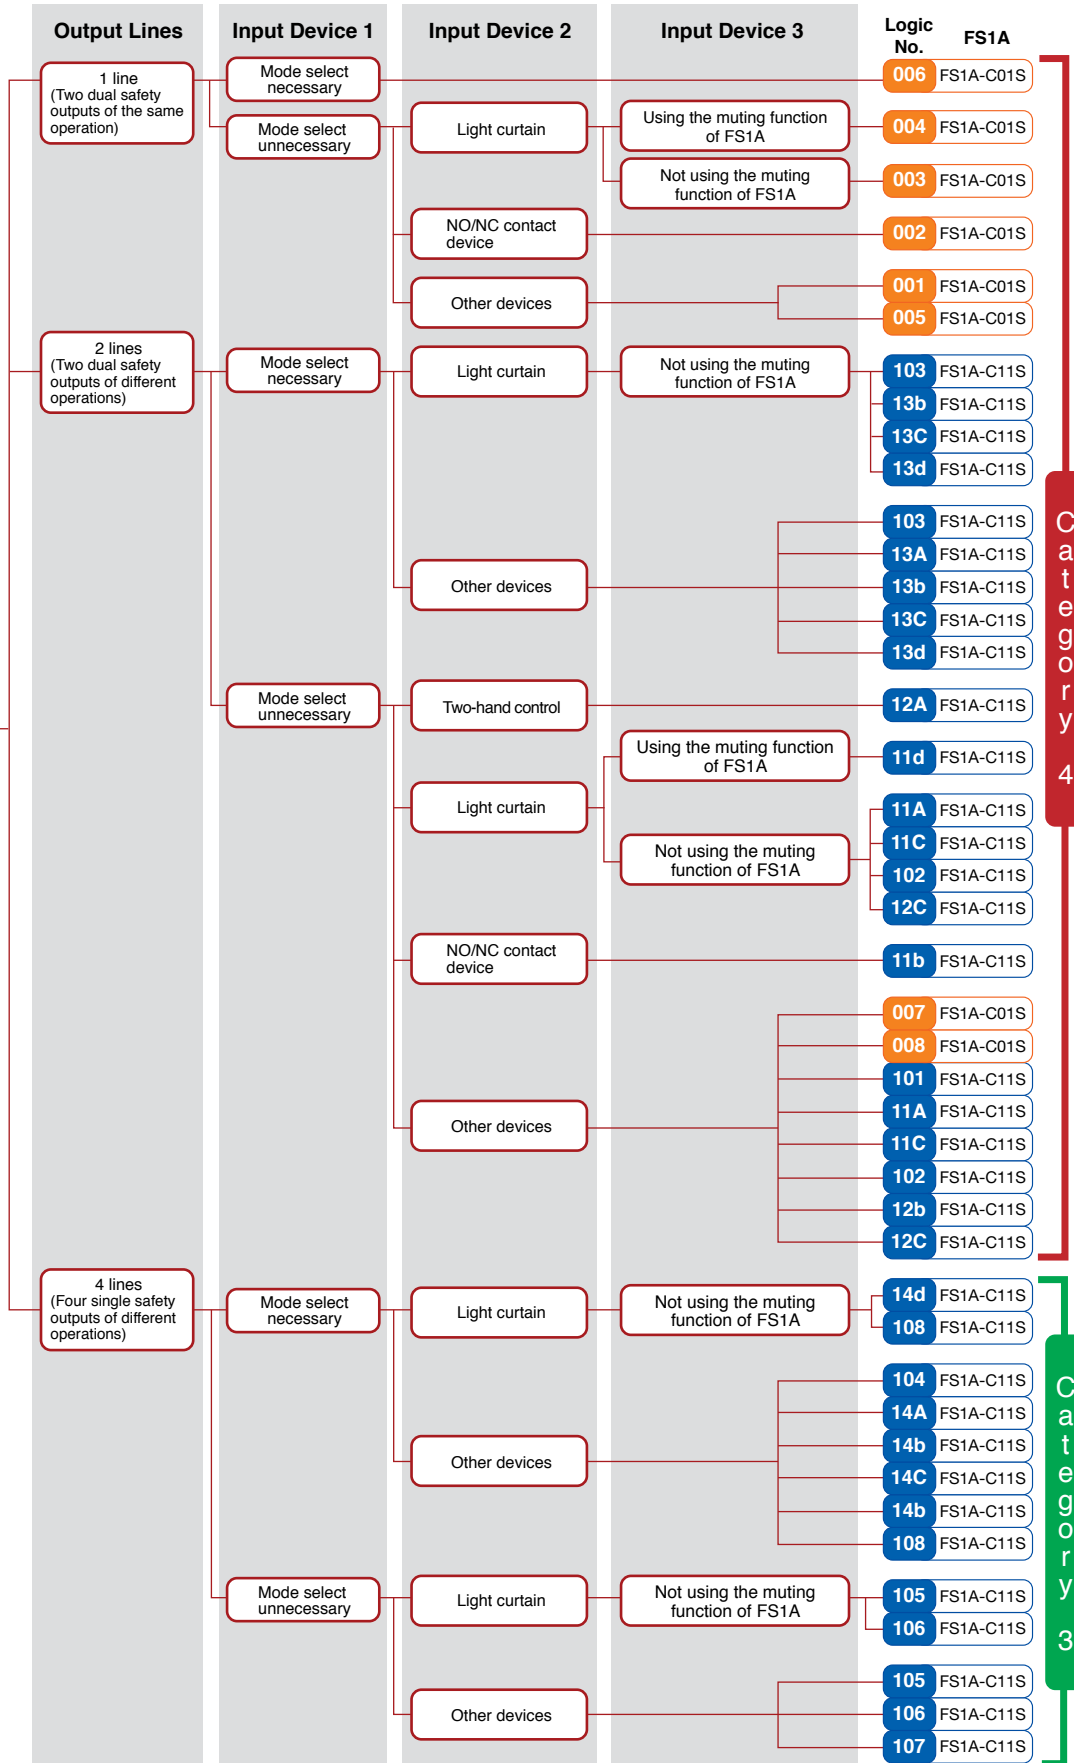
Output Lines | Input Device 1 | Input Device 2 | Input Device 3 | Logic No. | FS1A

1 line (Two dual safety outputs of the same operation)

Mode select necessary
006 FS1A-C01S

Mode select unnecessary
Light curtain
Using the muting function of FS1A
004 FS1A-C01S
Not using the muting function of FS1A
003 FS1A-C01S
NO/NC contact device
002 FS1A-C01S
Other devices
001 FS1A-C01S
005 FS1A-C01S

2 lines (Two dual safety outputs of different operations)

Mode select necessary
Light curtain
Not using the muting function of FS1A
103 FS1A-C11S
13b FS1A-C11S
13C FS1A-C11S
13d FS1A-C11S
Other devices
103 FS1A-C11S
13A FS1A-C11S
13b FS1A-C11S
13C FS1A-C11S
13d FS1A-C11S

Mode select unnecessary
Two-hand control
12A FS1A-C11S
Light curtain
Using the muting function of FS1A
11d FS1A-C11S
Not using the muting function of FS1A
11A FS1A-C11S
11C FS1A-C11S
102 FS1A-C11S
12C FS1A-C11S
NO/NC contact device
11b FS1A-C11S
Other devices
007 FS1A-C01S
008 FS1A-C01S
101 FS1A-C11S
11A FS1A-C11S
11C FS1A-C11S
102 FS1A-C11S
12b FS1A-C11S
12C FS1A-C11S

Category 4

4 lines (Four single safety outputs of different operations)

Mode select necessary
Light curtain
Not using the muting function of FS1A
14d FS1A-C11S
108 FS1A-C11S
Other devices
104 FS1A-C11S
14A FS1A-C11S
14b FS1A-C11S
14C FS1A-C11S
14b FS1A-C11S
108 FS1A-C11S

Mode select unnecessary
Light curtain
Not using the muting function of FS1A
105 FS1A-C11S
106 FS1A-C11S
Other devices
105 FS1A-C11S
106 FS1A-C11S
107 FS1A-C11S

Category 3